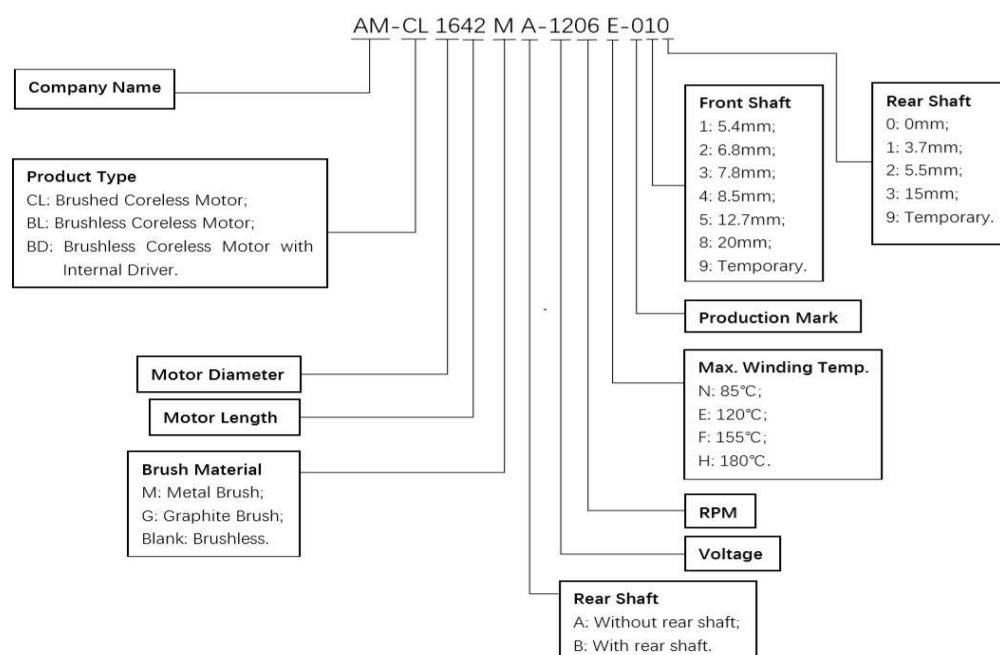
AM-CL 1642 M A-1206 E-010

Company Name

Product Type
CL: Brushed Coreless Motor;
BL: Brushless Coreless Motor;
BD: Brushless Coreless Motor with Internal Driver.

Front Shaft
1: 5.4mm;
2: 6.8mm;
3: 7.8mm;
4: 8.5mm;
5: 12.7mm;
8: 20mm;
9: Temporary.

Rear Shaft
0: 0mm;
1: 3.7mm;
2: 5.5mm;
3: 15mm;
9: Temporary.

Production Mark

Motor Diameter

Motor Length

Max. Winding Temp.
N: 85℃;
E: 120℃;
F: 155℃;
H: 180℃.

Brush Material
M: Metal Brush;
G: Graphite Brush;
Blank: Brushless.

RPM

Voltage

Rear Shaft
A: Without rear shaft;
B: With rear shaft.